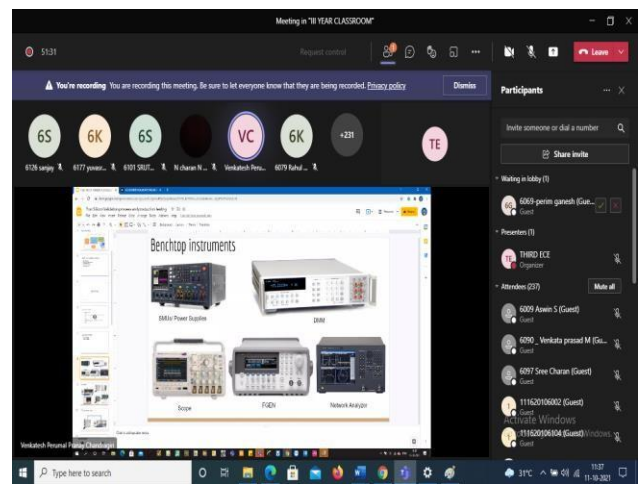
Meeting in "III YEAR CLASSROOM"

51:31

Request control

Leave

You're recording You are recording this meeting. Be sure to let everyone know that they are being recorded. Privacy policy

Dismiss

Participants

6S 6K 6S VC 6K +231 TE

6126 sanjay 6177 yuvasr... 6101 SRUT... N charan N... Venkatesh Peru... 6079 Rahul ...

Invite someone or dial a number

Share invite

Waiting in lobby (1)

6069-perim ganesh (Gue...
Guest

Presenters (1)

THIRD ECE
Organizer

Attendees (237)

Mute all

6009 Aswin S (Guest)
Guest

6090 _ Venkata prasad M (Gu...
Guest

6097 Sree Charan (Guest)
Guest

111620106002 (Guest)
Guest

111620106004 (Guest)
Guest

Activate Windows

Benchtop instruments

SMUs/ Power Supplies

DMM

Scope

FGEN

Network Analyzer

Venkatesh Perumal Pranay Chandragiri

Type here to search

31°C

11:37
11-10-2021